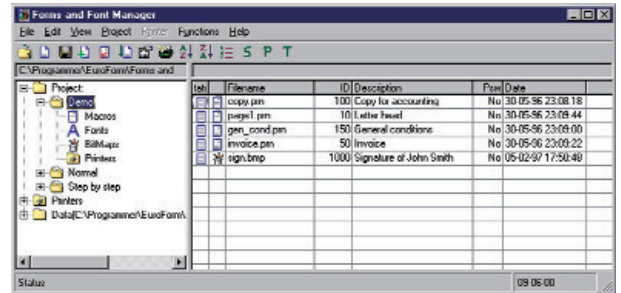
Forms and Font Manager

File Edit View Project Printer Functions Help

S P T

C:\Programme\EuroForm\Forms and

Project:
Demo
Macros
Fonts
BitMaps
Printers
Normal
Step by step
Printers
Data[C:\Programme\EuroForm\

| tab |  | Filename | ID | Description | Pos | Date |
|---|---|---|---|---|---|---|
|  |  | copy.pm | 100 | Copy for accounting | No | 30-05-96 23:08:18 |
|  |  | page1.pm | 10 | Letter head | No | 30-05-96 23:09:44 |
|  |  | gen_cond.pm | 150 | General conditions | No | 30-05-96 23:09:00 |
|  |  | invoice.pm | 50 | Invoice | No | 30-05-96 23:09:22 |
|  |  | sign.bmp | 1000 | Signature of John Smith | No | 05-02-97 17:50:48 |

Status

09:06:00